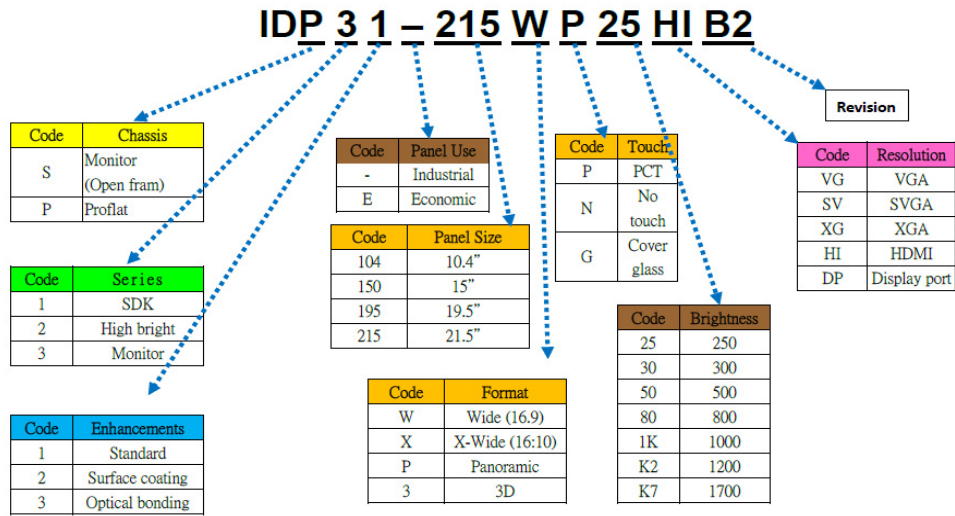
IDP 3 1 – 215 W P 25 HI B2

Revision

| Code | Chassis |
|---|---|
| S | Monitor (Open fram) |
| P | Proflat |

| Code | Series |
|---|---|
| 1 | SDK |
| 2 | High bright |
| 3 | Monitor |

| Code | Enhancements |
|---|---|
| 1 | Standard |
| 2 | Surface coating |
| 3 | Optical bonding |

| Code | Panel Use |
|---|---|
| - | Industrial |
| E | Economic |

| Code | Panel Size |
|---|---|
| 104 | 10.4" |
| 150 | 15" |
| 195 | 19.5" |
| 215 | 21.5" |

| Code | Format |
|---|---|
| W | Wide (16.9) |
| X | X-Wide (16:10) |
| P | Panoramic |
| 3 | 3D |

| Code | Touch |
|---|---|
| P | PCT |
| N | No touch |
| G | Cover glass |

| Code | Brightness |
|---|---|
| 25 | 250 |
| 30 | 300 |
| 50 | 500 |
| 80 | 800 |
| 1K | 1000 |
| K2 | 1200 |
| K7 | 1700 |

| Code | Resolution |
|---|---|
| VG | VGA |
| SV | SVGA |
| XG | XGA |
| HI | HDMI |
| DP | Display port |